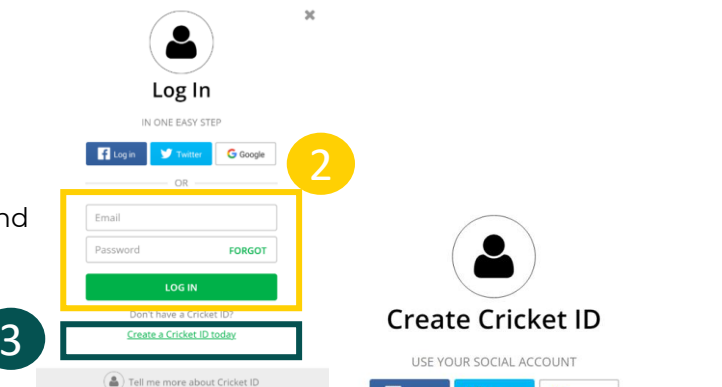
Log In

IN ONE EASY STEP

Log in Twitter Google

2

OR

nd

Email

Password FORGOT

LOG IN

Don't have a Cricket ID?

3

Create a Cricket ID today

Tell me more about Cricket ID

Create Cricket ID

USE YOUR SOCIAL ACCOUNT